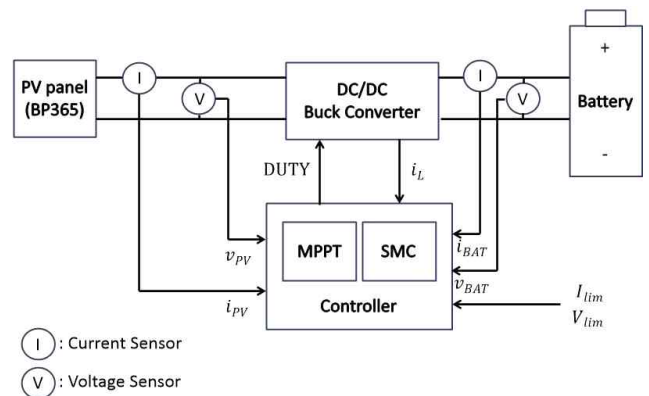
PV panel (BP365)

I

V

DC/DC Buck Converter

I

V

+

Battery

-

DUTY

$i_L$

MPPT

SMC

$v_{PV}$

$i_{BAT}$

$v_{BAT}$

$i_{PV}$

Controller

$I_{lim}$

$V_{lim}$

I : Current Sensor

V : Voltage Sensor